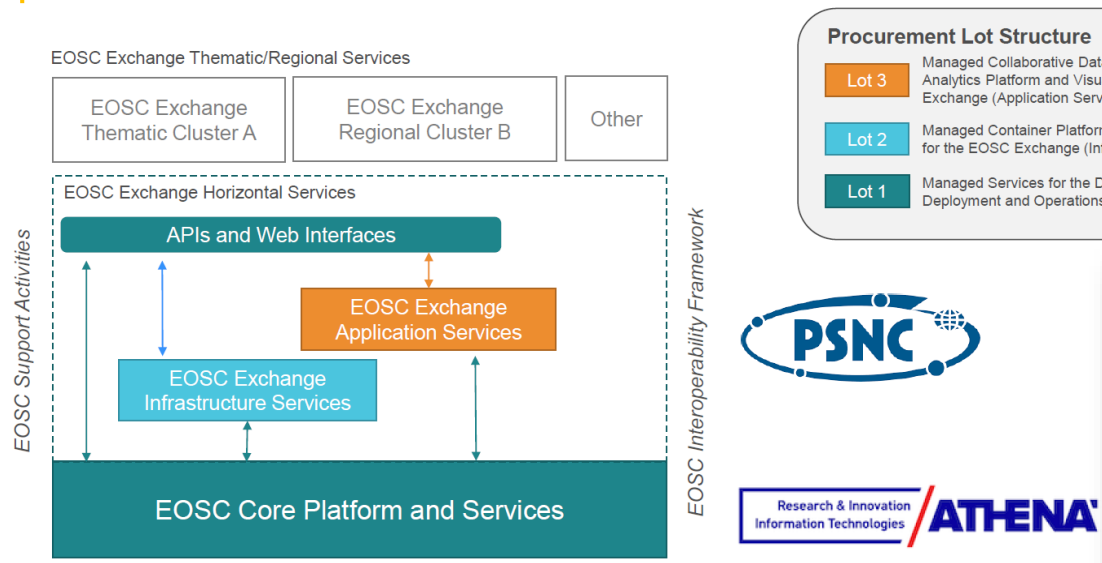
EOSC Exchange Thematic/Regional Services

EOSC Exchange Thematic Cluster A

EOSC Exchange Regional Cluster B

Other

EOSC Exchange Horizontal Services

APIs and Web Interfaces

EOSC Exchange Application Services

EOSC Exchange Infrastructure Services

EOSC Core Platform and Services

EOSC Support Activities

EOSC Interoperability Framework

Procurement Lot Structure

Lot 3 Managed Collaborative Dat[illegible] Analytics Platform and Visu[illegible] Exchange (Application Serv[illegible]

Lot 2 Managed Container Platfor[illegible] for the EOSC Exchange (In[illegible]

Lot 1 Managed Services for the D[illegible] Deployment and Operations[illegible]

PSNC

Research & Innovation Information Technologies

ATHENA